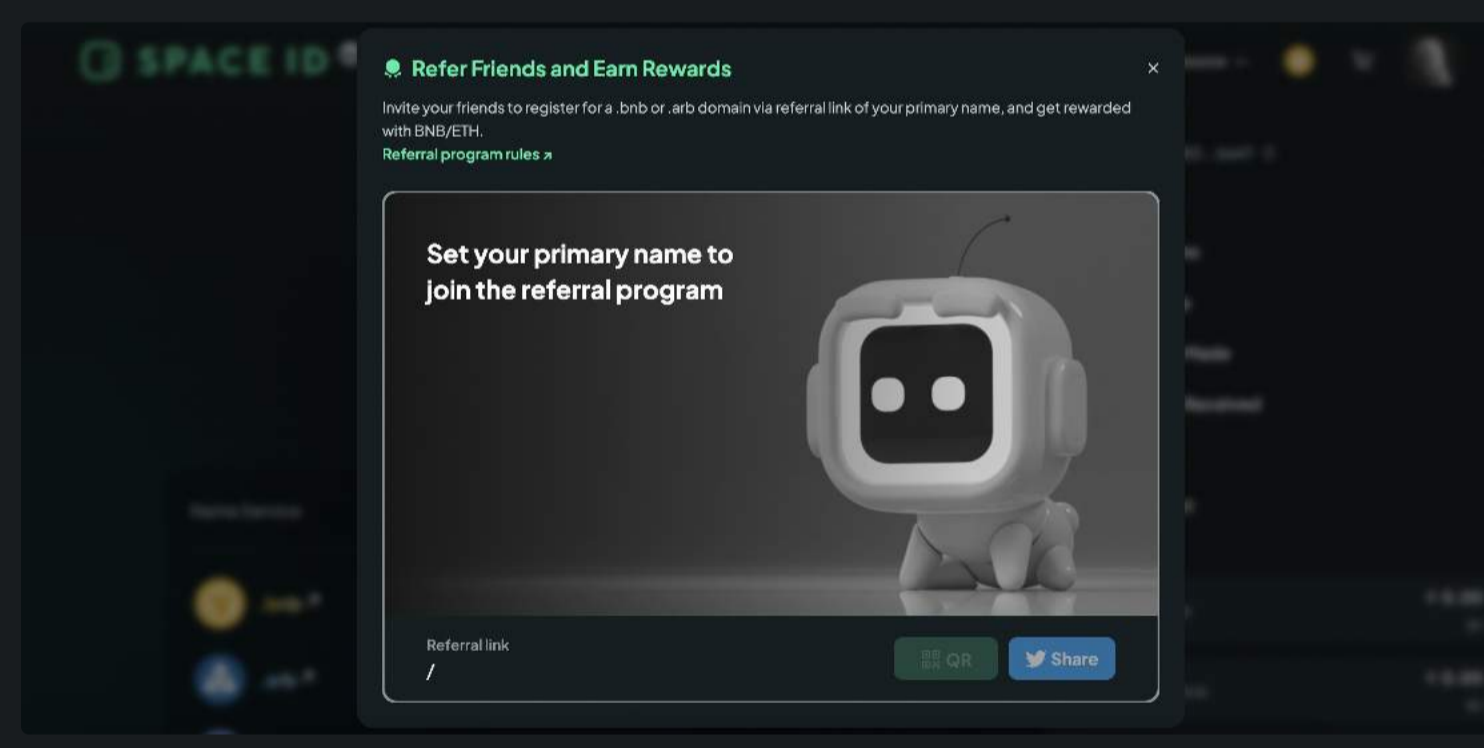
SPACE ID

Refer Friends and Earn Rewards

×

Invite your friends to register for a .bnb or .arb domain via referral link of your primary name, and get rewarded with BNB/ETH.

Referral program rules ↗

Set your primary name to join the referral program

Referral link
/

QR

Share

Name Service

.bnb

.arb